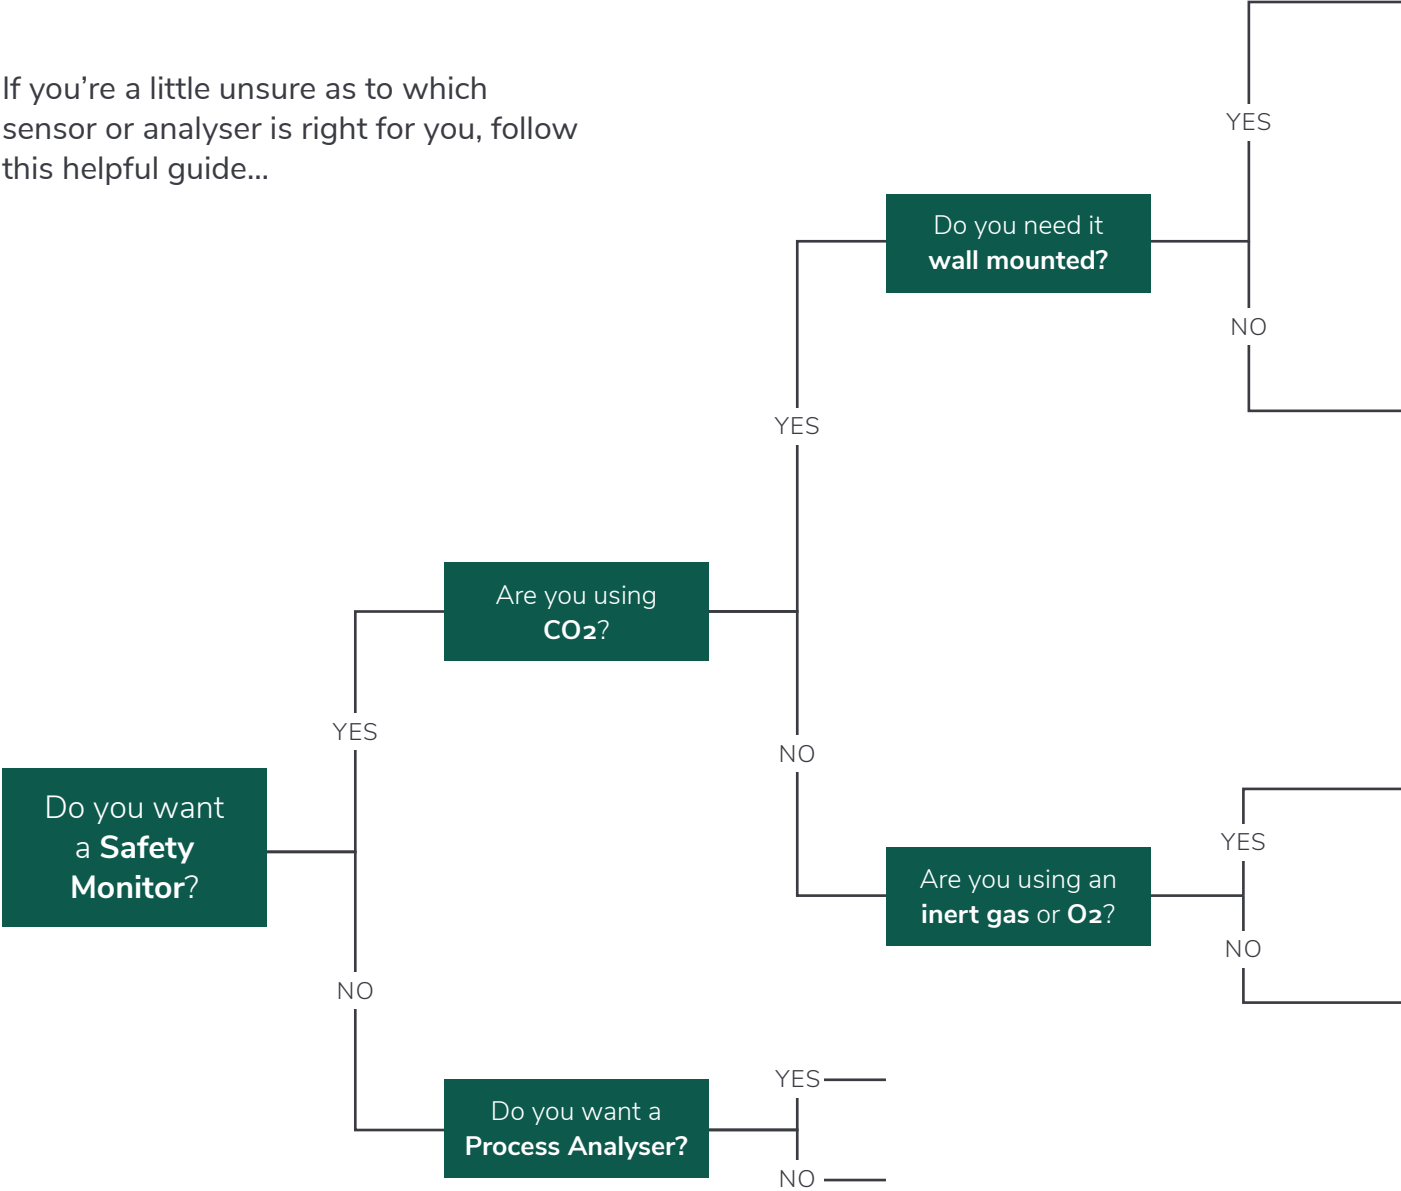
If you're a little unsure as to which sensor or analyser is right for you, follow this helpful guide...

YES

Do you need it wall mounted?

NO

YES

Are you using $CO_2$?

YES

NO

Do you want a Safety Monitor?

YES

Are you using an inert gas or $O_2$?

NO

NO

YES

Do you want a Process Analyser?

NO